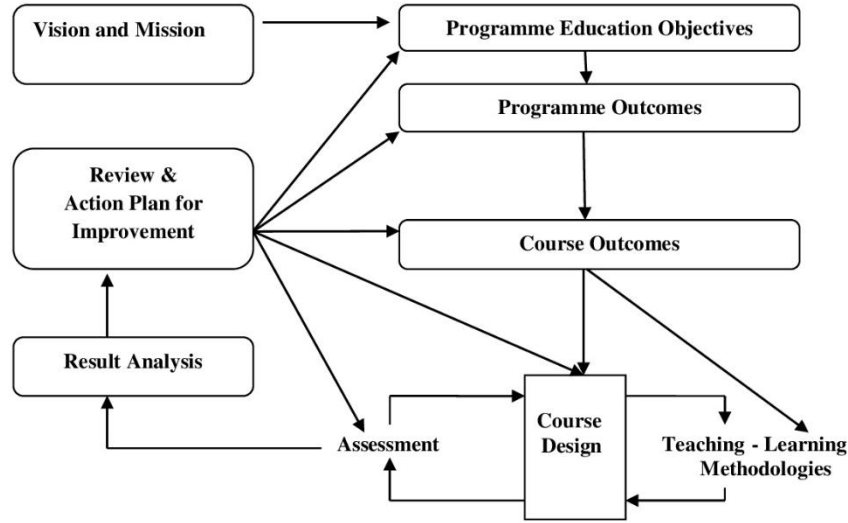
Vision and Mission

Programme Education Objectives

Programme Outcomes

Review & Action Plan for Improvement

Course Outcomes

Result Analysis

Assessment

Course Design

Teaching - Learning Methodologies